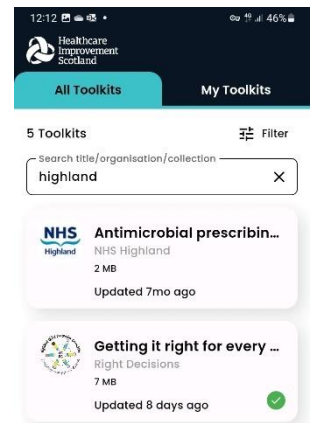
12:12 46%

Healthcare Improvement Scotland

All Toolkits

My Toolkits

5 Toolkits

Filter

Search title/organisation/collection

highland

NHS Highland

Antimicrobial prescribin...

NHS Highland

2 MB

Updated 7mo ago

Getting it right for every ...

Right Decisions

7 MB

Updated 8 days ago